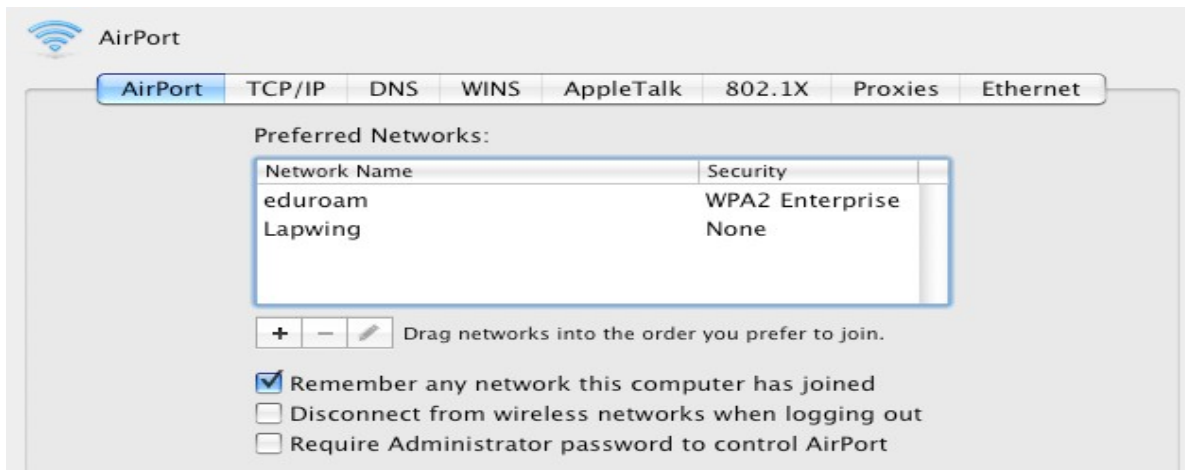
AirPort

AirPort | TCP/IP | DNS | WINS | AppleTalk | 802.1X | Proxies | Ethernet

Preferred Networks:

| Network Name | Security |
|---|---|
| eduroam | WPA2 Enterprise |
| Lapwing | None |

+ −

Drag networks into the order you prefer to join.

Remember any network this computer has joined
Disconnect from wireless networks when logging out
Require Administrator password to control AirPort